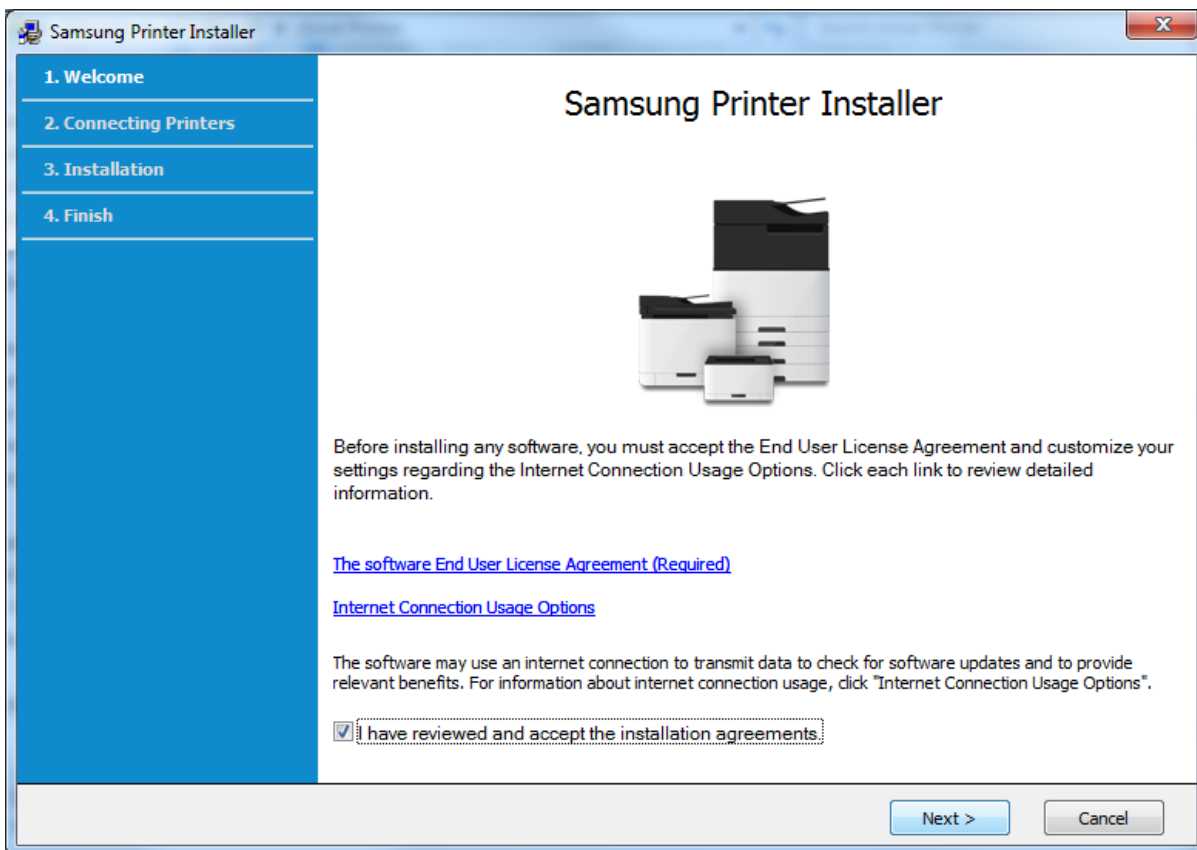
Samsung Printer Installer

1. Welcome
2. Connecting Printers
3. Installation
4. Finish

Samsung Printer Installer

Before installing any software, you must accept the End User License Agreement and customize your settings regarding the Internet Connection Usage Options. Click each link to review detailed information.

The software End User License Agreement (Required)

Internet Connection Usage Options

The software may use an internet connection to transmit data to check for software updates and to provide relevant benefits. For information about internet connection usage, click "Internet Connection Usage Options".

I have reviewed and accept the installation agreements.

Next >
Cancel